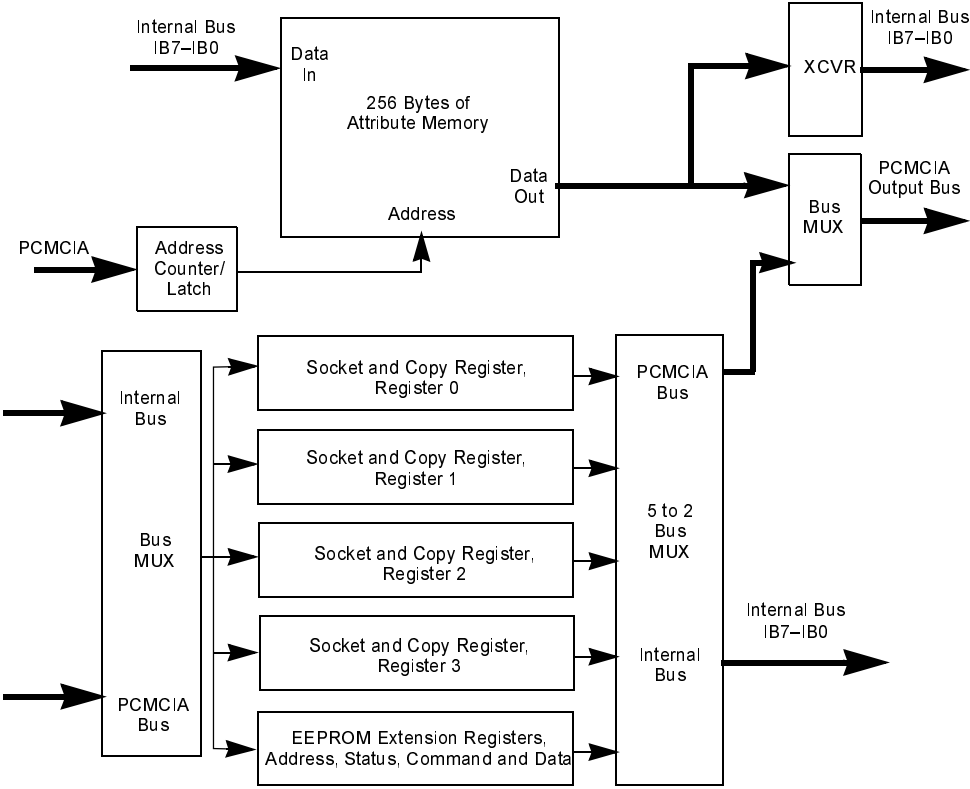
Internal Bus
IB7–IB0

Data
In

256 Bytes of
Attribute Memory

Data
Out

Address

XCVR

Internal Bus
IB7–IB0

PCMCIA
Output Bus

Bus
MUX

PCMCIA

Address
Counter/
Latch

Internal
Bus

Bus
MUX

PCMCIA
Bus

Socket and Copy Register,
Register 0

Socket and Copy Register,
Register 1

Socket and Copy Register,
Register 2

Socket and Copy Register,
Register 3

EEPROM Extension Registers,
Address, Status, Command and Data

PCMCIA
Bus

5 to 2
Bus
MUX

Internal
Bus

Internal Bus
IB7–IB0